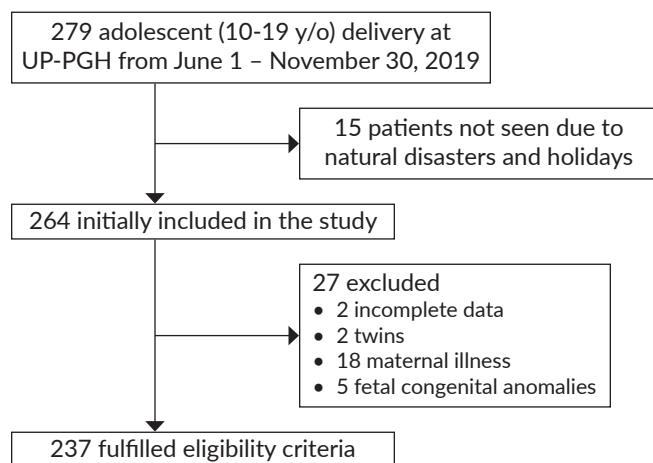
279 adolescent (10-19 y/o) delivery at UP-PGH from June 1 – November 30, 2019

15 patients not seen due to natural disasters and holidays

264 initially included in the study

27 excluded
• 2 incomplete data
• 2 twins
• 18 maternal illness
• 5 fetal congenital anomalies

237 fulfilled eligibility criteria